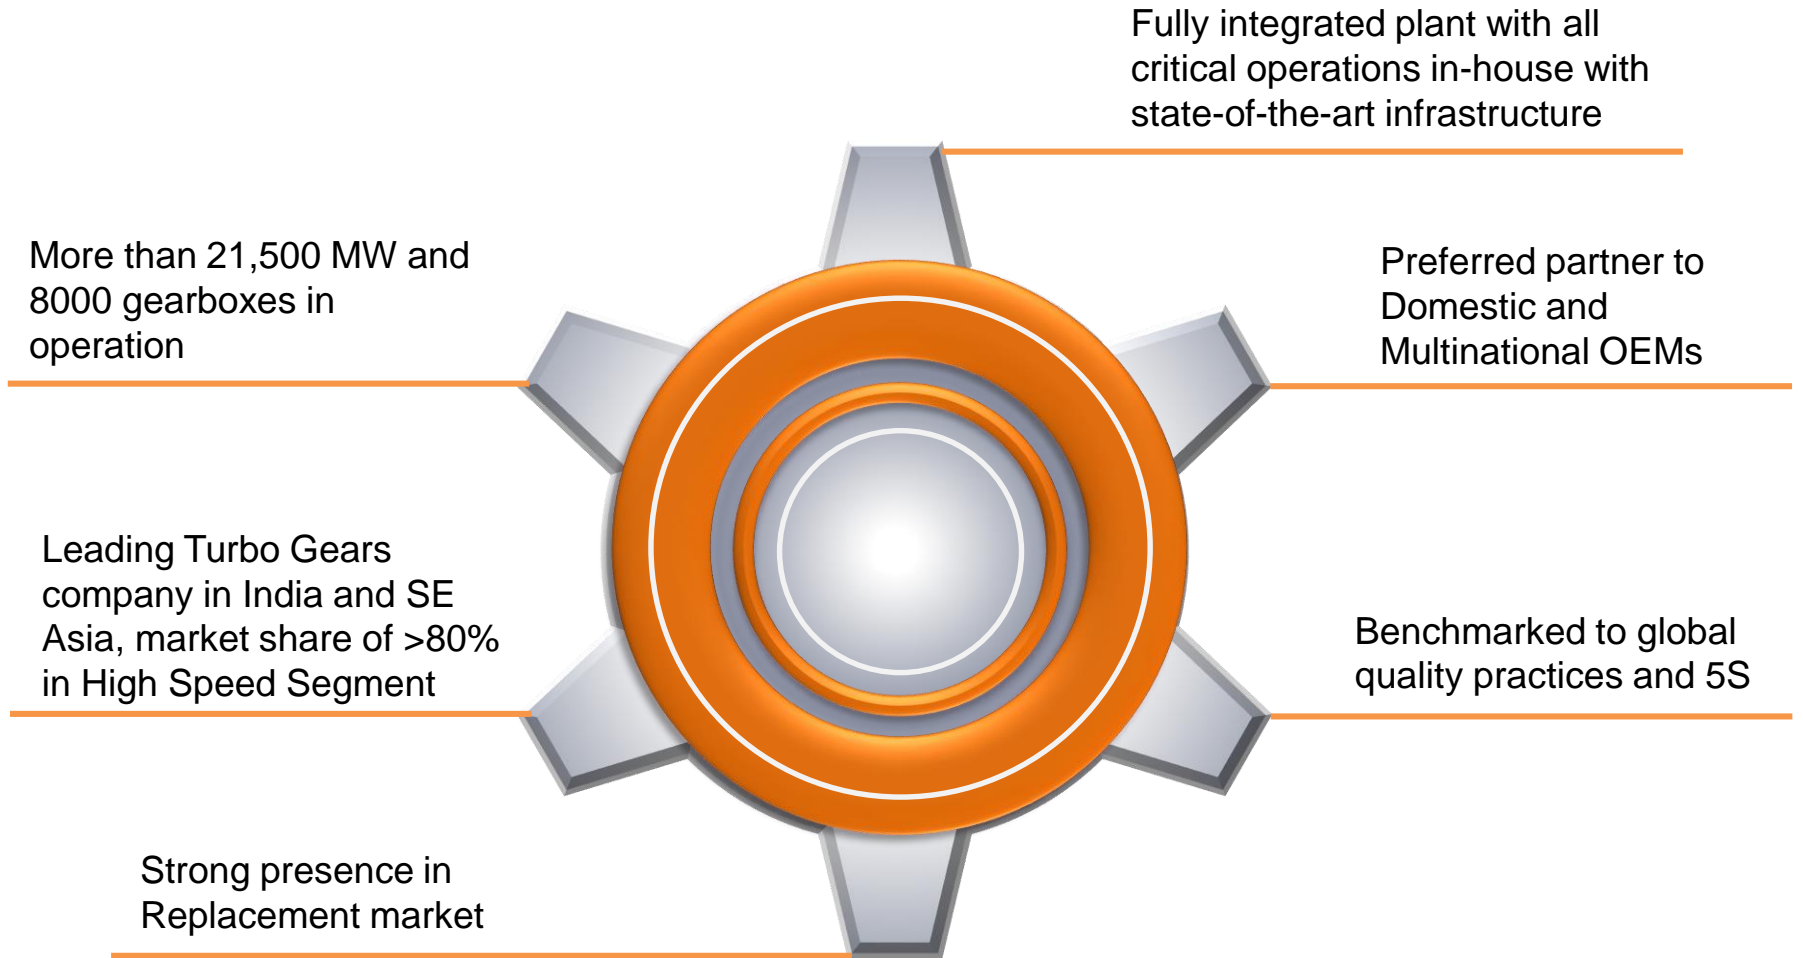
Fully integrated plant with all critical operations in-house with state-of-the-art infrastructure

More than 21,500 MW and 8000 gearboxes in operation

Preferred partner to Domestic and Multinational OEMs

Leading Turbo Gears company in India and SE Asia, market share of >80% in High Speed Segment

Benchmarked to global quality practices and 5S

Strong presence in Replacement market